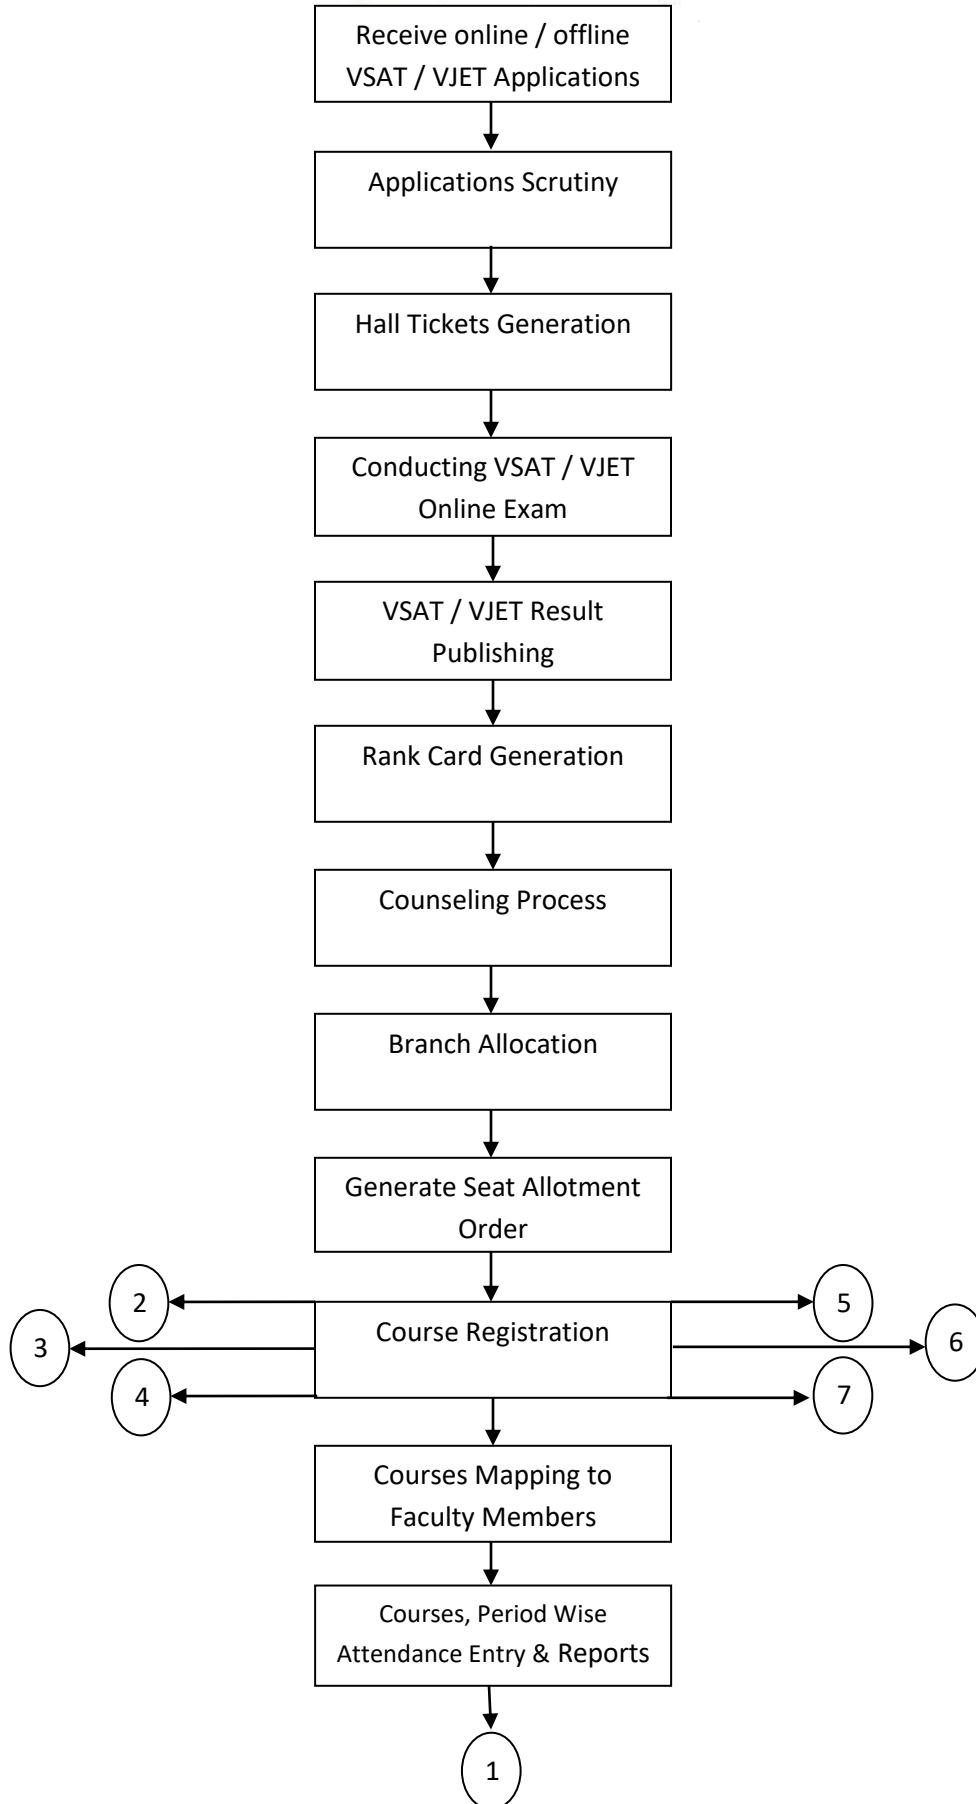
Receive online / offline VSAT / VJET Applications

Applications Scrutiny

Hall Tickets Generation

Conducting VSAT / VJET Online Exam

VSAT / VJET Result Publishing

Rank Card Generation

Counseling Process

Branch Allocation

Generate Seat Allotment Order

2

5

3

Course Registration

6

4

7

Courses Mapping to Faculty Members

Courses, Period Wise Attendance Entry & Reports

1